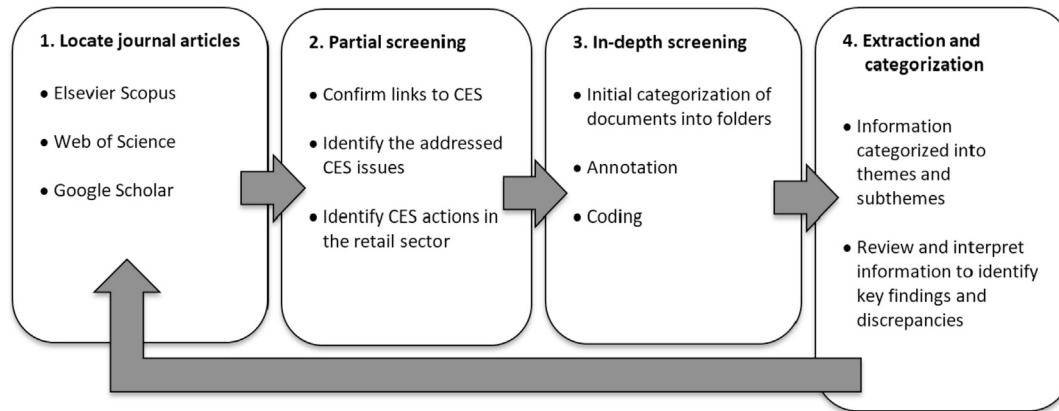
1. Locate journal articles

• Elsevier Scopus

• Web of Science

• Google Scholar

2. Partial screening

• Confirm links to CES

• Identify the addressed CES issues

• Identify CES actions in the retail sector

3. In-depth screening

• Initial categorization of documents into folders

• Annotation

• Coding

4. Extraction and categorization

• Information categorized into themes and subthemes

• Review and interpret information to identify key findings and discrepancies